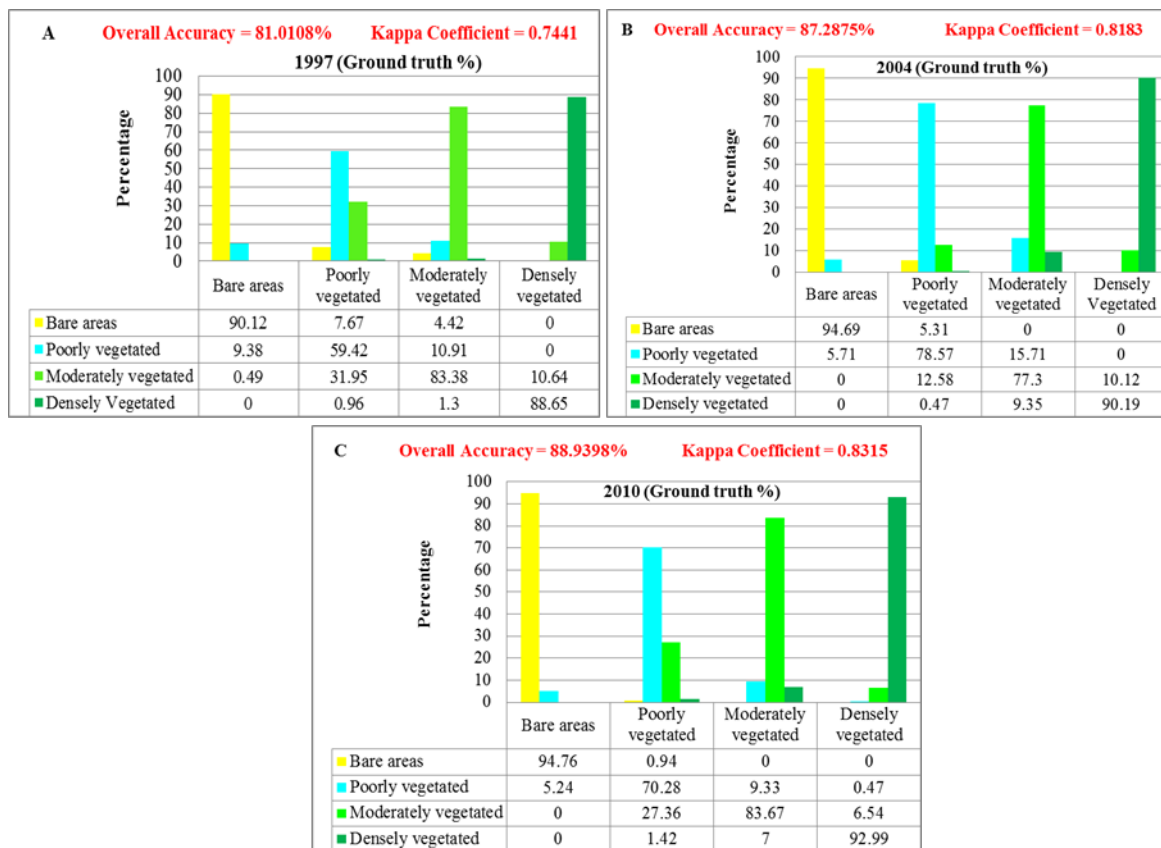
A Overall Accuracy = 81.0108% Kappa Coefficient = 0.7441

1997 (Ground truth %)

Percentage

100
90
80
70
60
50
40
30
20
10
0

| | Bare areas | Poorly vegetated | Moderately vegetated | Densely vegetated |
|---|---|---|---|---|
| Bare areas | 90.12 | 7.67 | 4.42 | 0 |
| Poorly vegetated | 9.38 | 59.42 | 10.91 | 0 |
| Moderately vegetated | 0.49 | 31.95 | 83.38 | 10.64 |
| Densely Vegetated | 0 | 0.96 | 1.3 | 88.65 |

B Overall Accuracy = 87.2875% Kappa Coefficient = 0.8183

2004 (Ground truth %)

Percentage

100
90
80
70
60
50
40
30
20
10
0

| | Bare areas | Poorly vegetated | Moderately vegetated | Densely Vegetated |
|---|---|---|---|---|
| Bare areas | 94.69 | 5.31 | 0 | 0 |
| Poorly vegetated | 5.71 | 78.57 | 15.71 | 0 |
| Moderately vegetated | 0 | 12.58 | 77.3 | 10.12 |
| Densely vegetated | 0 | 0.47 | 9.35 | 90.19 |

C Overall Accuracy = 88.9398% Kappa Coefficient = 0.8315

2010 (Ground truth %)

Percentage

100
90
80
70
60
50
40
30
20
10
0

| | Bare areas | Poorly vegetated | Moderately vegetated | Densely vegetated |
|---|---|---|---|---|
| Bare areas | 94.76 | 0.94 | 0 | 0 |
| Poorly vegetated | 5.24 | 70.28 | 9.33 | 0.47 |
| Moderately vegetated | 0 | 27.36 | 83.67 | 6.54 |
| Densely vegetated | 0 | 1.42 | 7 | 92.99 |